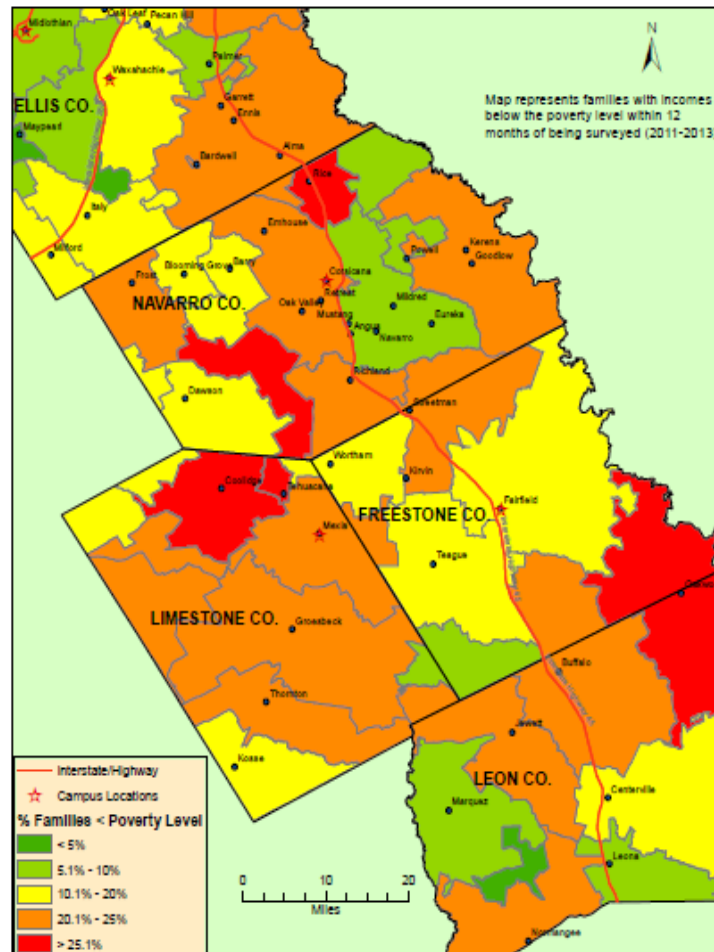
Midlothian
Oak Leaf
Pecan Hill
N
Palmer
Waxahachie
ELLIS CO.
Maypearl
Garrett
Ennis
Map represents families with incomes below the poverty level within 12 months of being surveyed (2011-2013)
Alma
Bardwell
Rice
Italy
Emhouse
Milford
Powell
Kerens
Goodlow
Frost
Blooming Grove
Barry
Corsicana
Retreat
NAVARRO CO.
Oak Valley
Mustang
Mildred
Eureka
Angus
Navarro
Richland
Dawson
Streetman
Wortham
Kirvin
Coolidge
Tehuacana
Fairfield
FREESTONE CO.
Mexia
Teague
LIMESTONE CO.
Groesbeck
Buffalo
Thornton
Jewett
Kosse
LEON CO.
Interstate/Highway
Campus Locations
Marquez
Centerville
% Families < Poverty Level
< 5%
5.1% - 10%
10.1% - 20%
20.1% - 25%
> 25.1%
0
10
20
Miles
Leona
Normangee